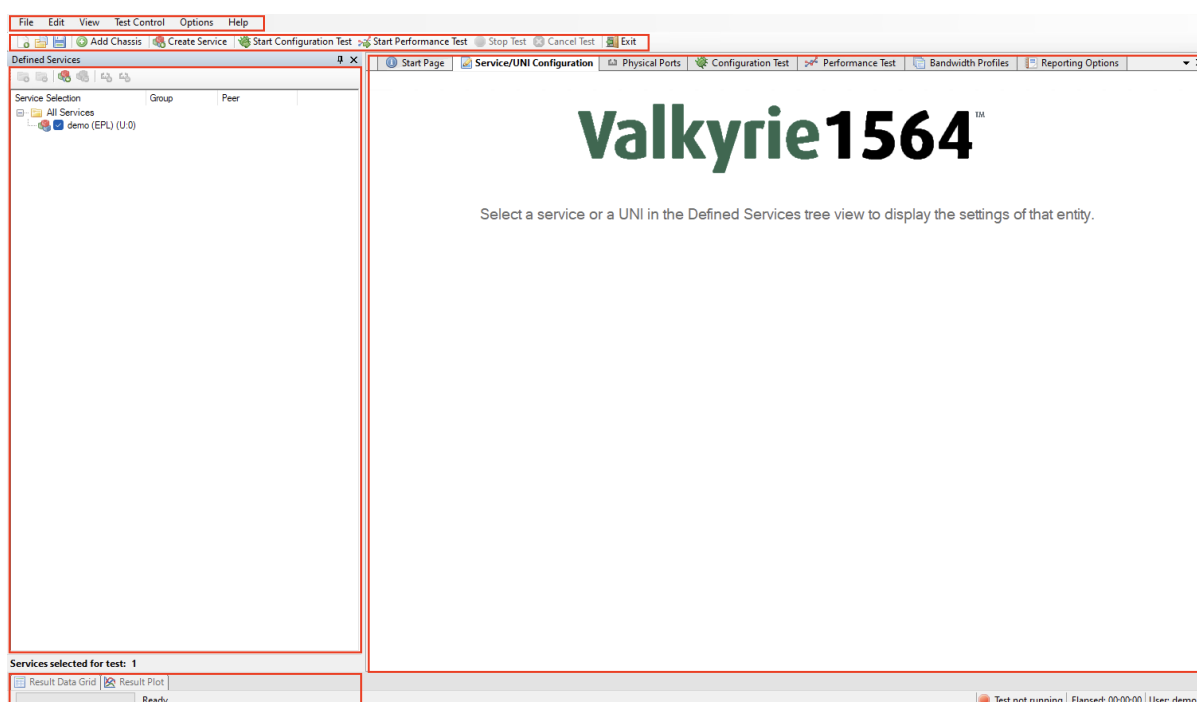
File Edit View Test Control Options Help

Add Chassis Create Service Start Configuration Test Start Performance Test Stop Test Cancel Test Exit

Defined Services

| Service Selection | Group | Peer |
|---|---|---|
| All Services | | |
| demo (EPL) (U:0) | | |

Start Page Service/UNI Configuration Physical Ports Configuration Test Performance Test Bandwidth Profiles Reporting Options

Valkyrie1564™

Select a service or a UNI in the Defined Services tree view to display the settings of that entity.

Services selected for test: 1

Result Data Grid Result Plot

Ready

Test not running Elapsed: 00:00:00 User: demo